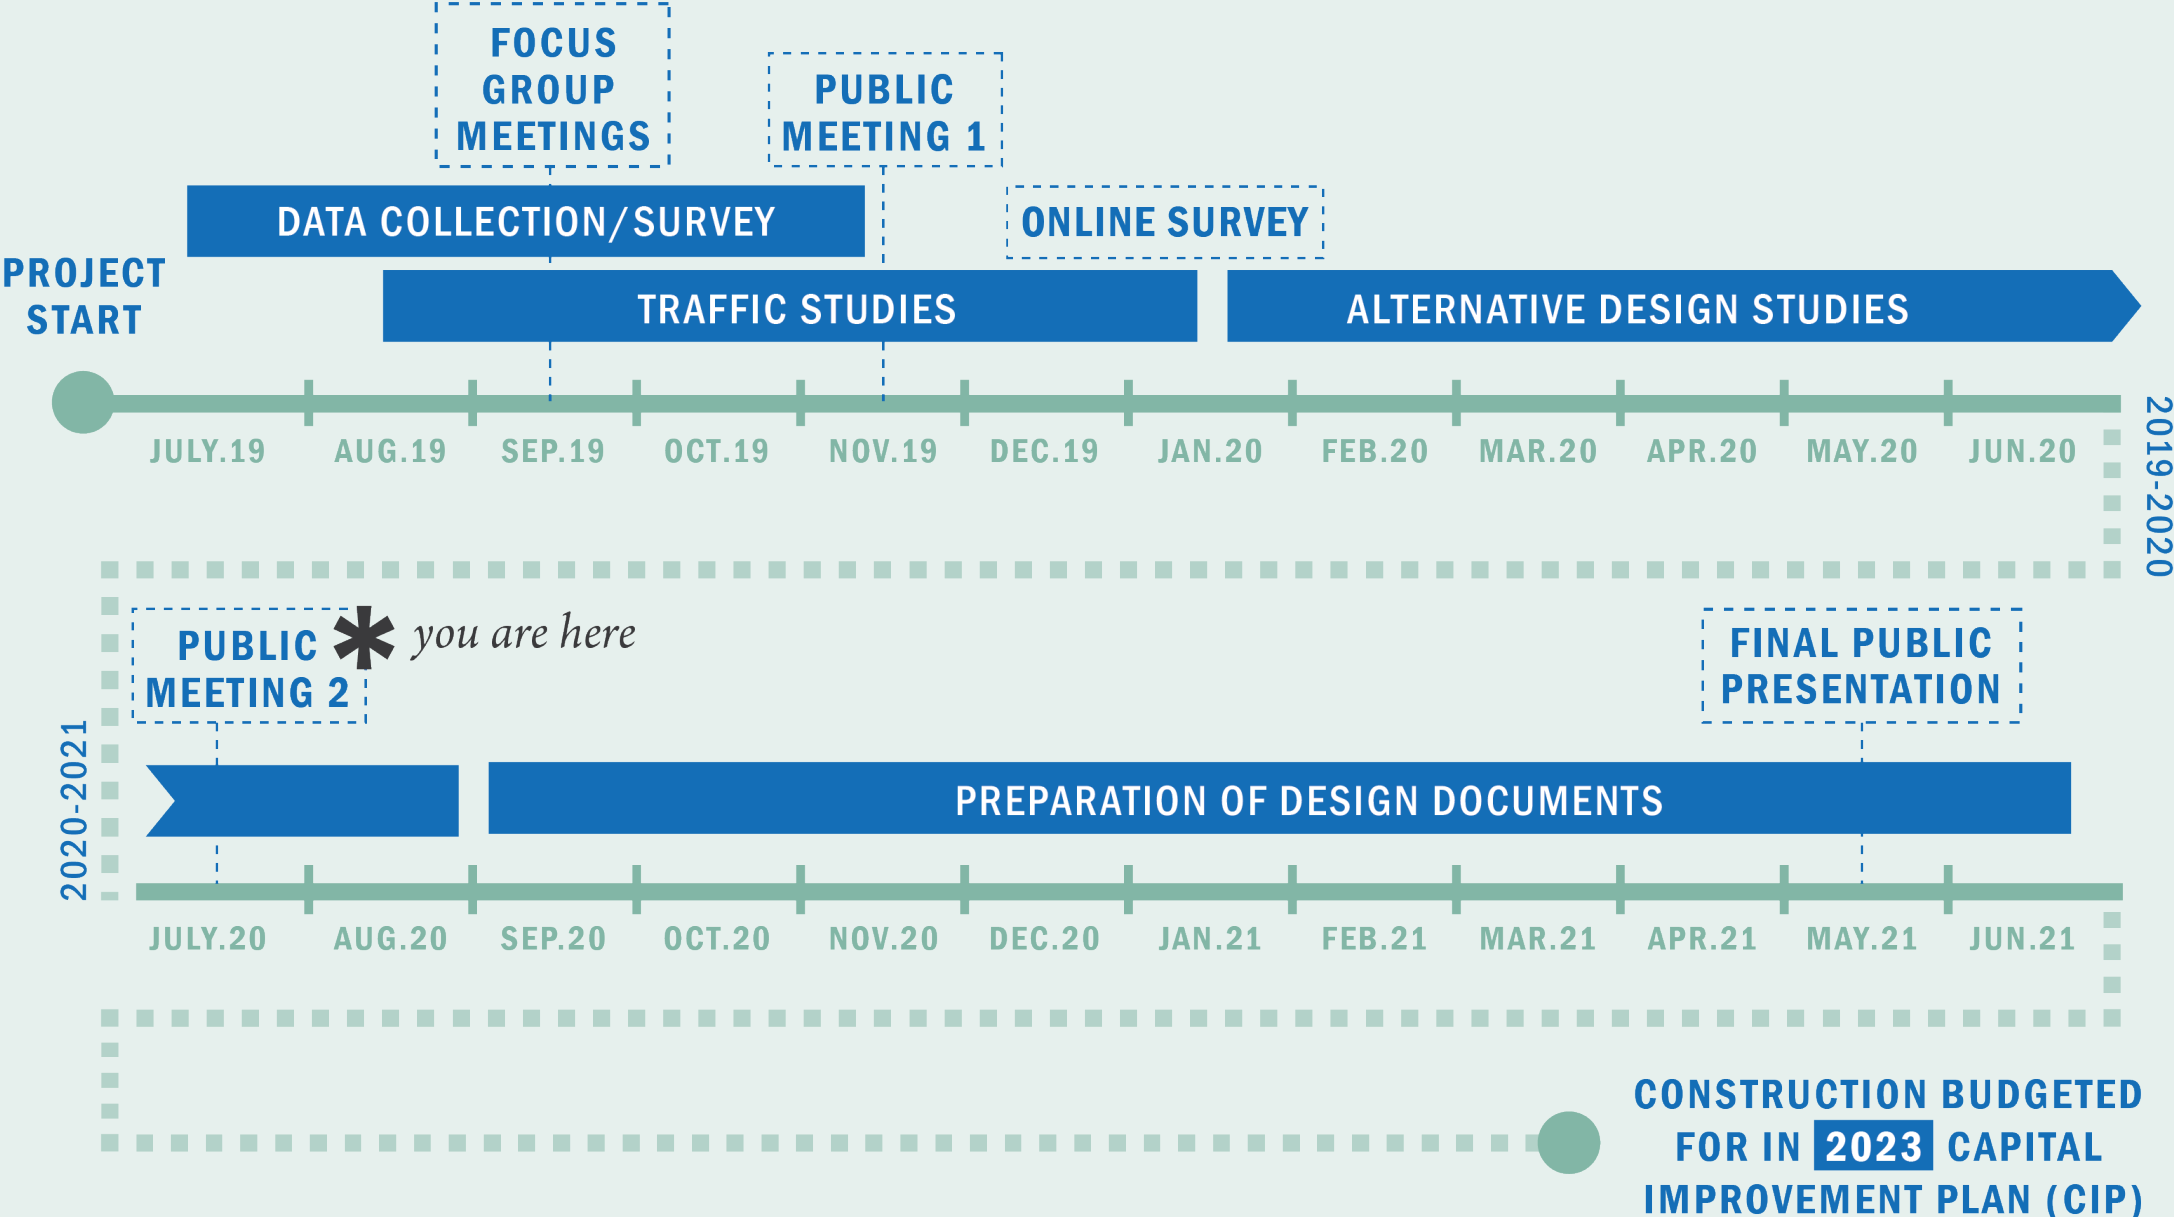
FOCUS GROUP MEETINGS

PUBLIC MEETING 1

DATA COLLECTION/SURVEY

ONLINE SURVEY

PROJECT START

TRAFFIC STUDIES

ALTERNATIVE DESIGN STUDIES

JULY.19 AUG.19 SEP.19 OCT.19 NOV.19 DEC.19 JAN.20 FEB.20 MAR.20 APR.20 MAY.20 JUN.20

2019-2020

PUBLIC MEETING 2

you are here

FINAL PUBLIC PRESENTATION

2020-2021

PREPARATION OF DESIGN DOCUMENTS

JULY.20 AUG.20 SEP.20 OCT.20 NOV.20 DEC.20 JAN.21 FEB.21 MAR.21 APR.21 MAY.21 JUN.21

CONSTRUCTION BUDGETED FOR IN 2023 CAPITAL IMPROVEMENT PLAN (CIP)